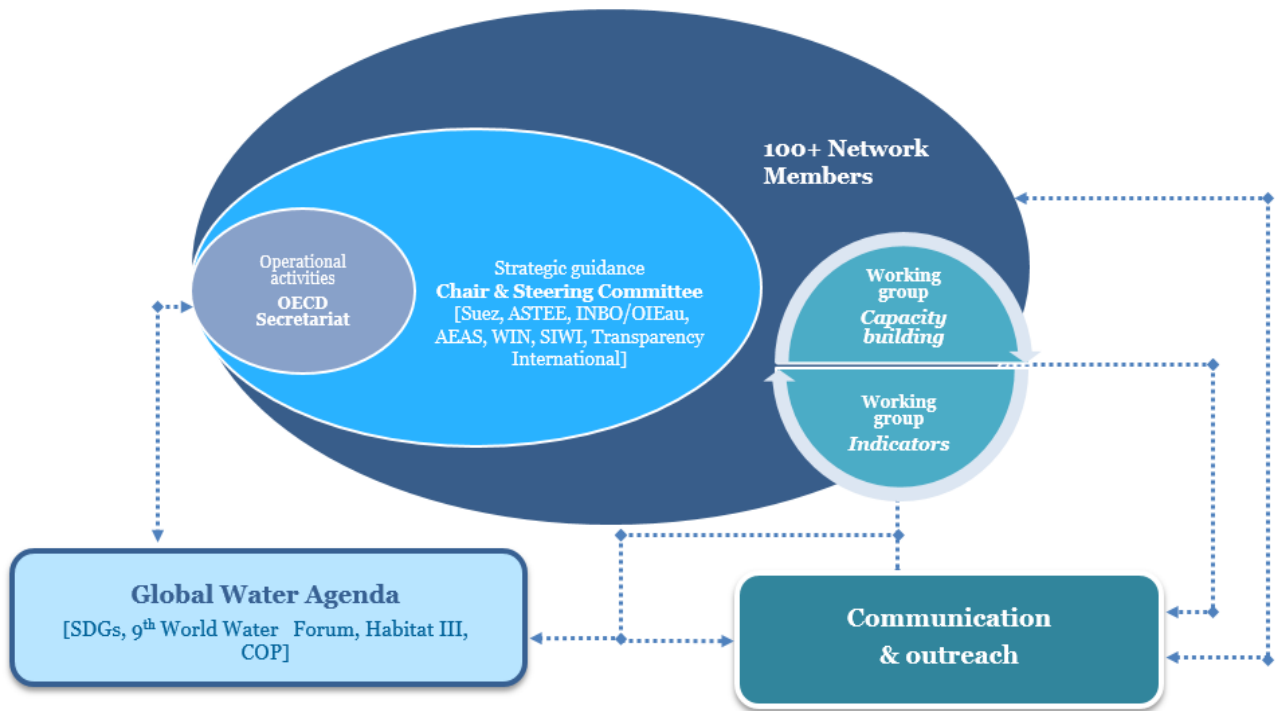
100+ Network Members

Operational activities
OECD Secretariat

Strategic guidance
Chair & Steering Committee
[Suez, ASTEE, INBO/OIEau, AEAS, WIN, SIWI, Transparency International]

Working group
Capacity building

Working group
Indicators

Global Water Agenda
[SDGs, $9^{th}$ World Water Forum, Habitat III, COP]

Communication & outreach